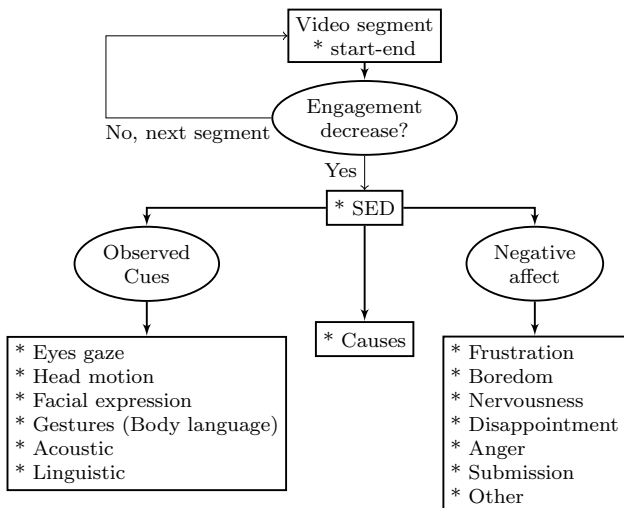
Video segment
* start-end

Engagement decrease?

No, next segment

Yes

* SED

Observed Cues

* Eyes gaze
* Head motion
* Facial expression
* Gestures (Body language)
* Acoustic
* Linguistic

* Causes

Negative affect

* Frustration
* Boredom
* Nervousness
* Disappointment
* Anger
* Submission
* Other